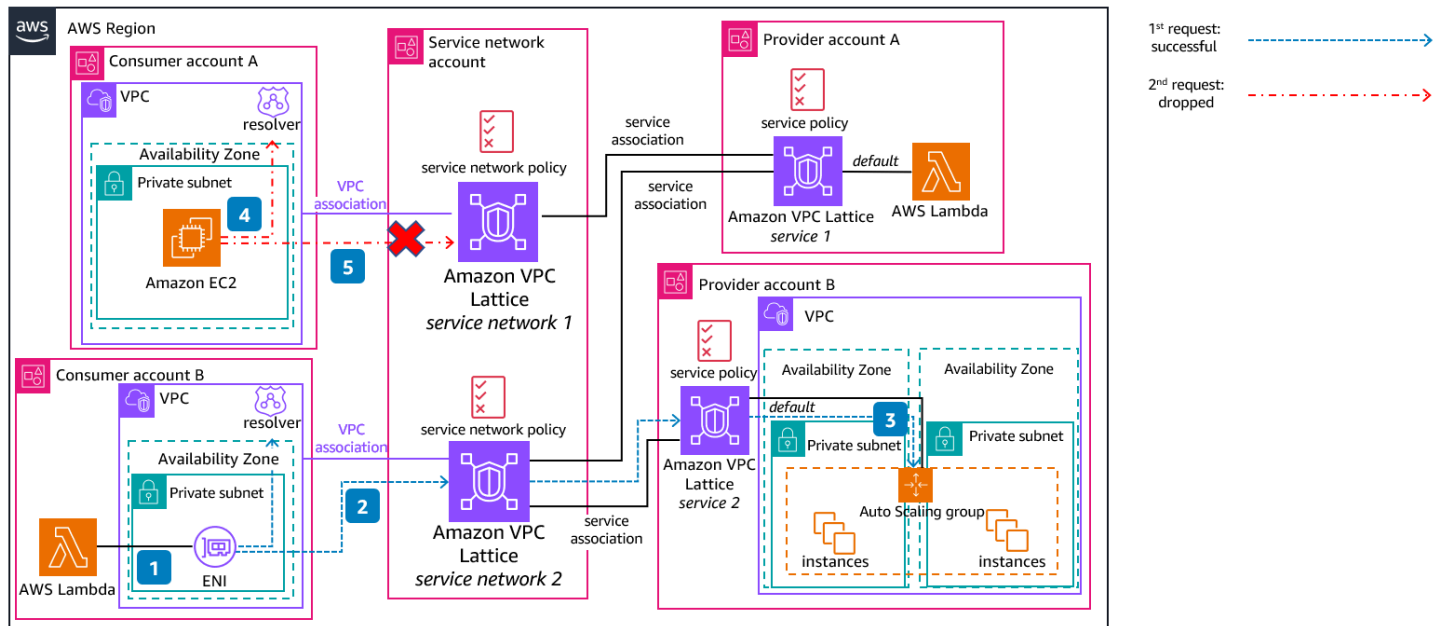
aws AWS Region

Consumer account A
VPC
resolver
Availability Zone
Private subnet
4
Amazon EC2
5
VPC association

Service network account
service network policy
Amazon VPC Lattice
*service network 1*

service association
service association

Provider account A
service policy
default
Amazon VPC Lattice
*service 1*
AWS Lambda

Consumer account B
VPC
resolver
Availability Zone
Private subnet
AWS Lambda
1
ENI
VPC association
2

service network policy
Amazon VPC Lattice
*service network 2*
service association

Provider account B
VPC
service policy
Amazon VPC Lattice
*service 2*
Availability Zone
Availability Zone
default
3
Private subnet
Private subnet
Auto Scaling group
instances
instances

1$^{st}$ request: successful
2$^{nd}$ request: dropped